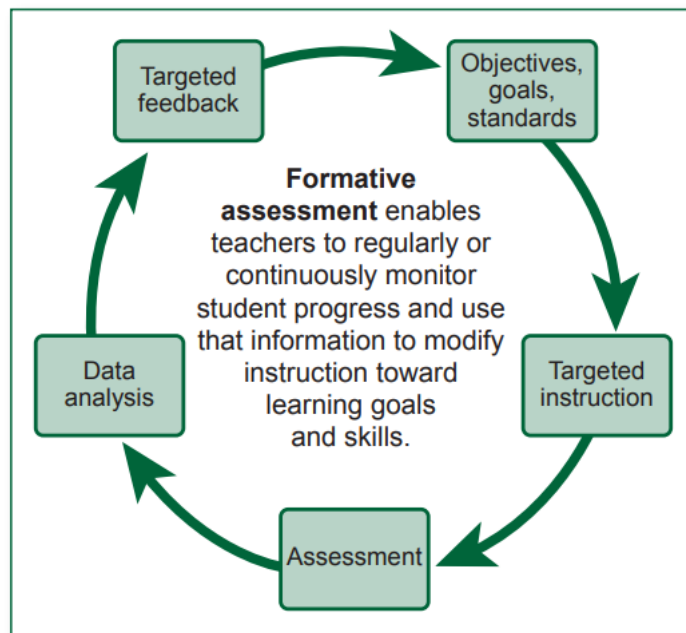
Targeted feedback

Objectives, goals, standards

Formative assessment enables teachers to regularly or continuously monitor student progress and use that information to modify instruction toward learning goals and skills.

Data analysis

Targeted instruction

Assessment